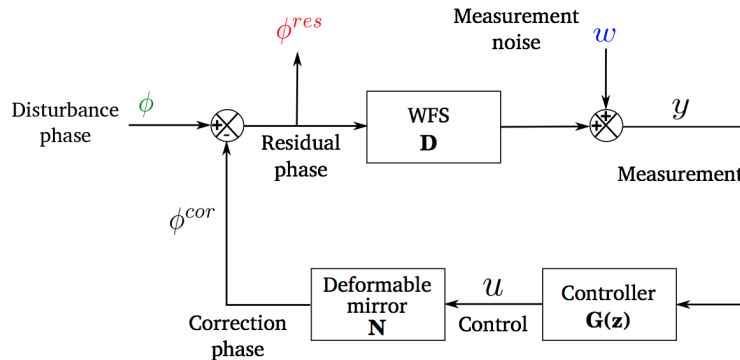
Measurement noise

$\phi^{res}$

$w$

Disturbance phase

$\phi$

+

-

Residual phase

WFS
**D**

+

+

$y$

Measurement

$\phi^{cor}$

Deformable mirror
**N**

$u$

Control

Controller
**G(z)**

Correction phase